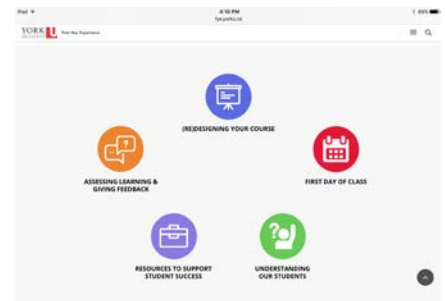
iPad
6:10 PM
fye.yorku.ca
100%

YORK U
First Year Experience

(RE)DESIGNING YOUR COURSE

ASSESSING LEARNING & GIVING FEEDBACK

FIRST DAY OF CLASS

RESOURCES TO SUPPORT STUDENT SUCCESS

UNDERSTANDING OUR STUDENTS